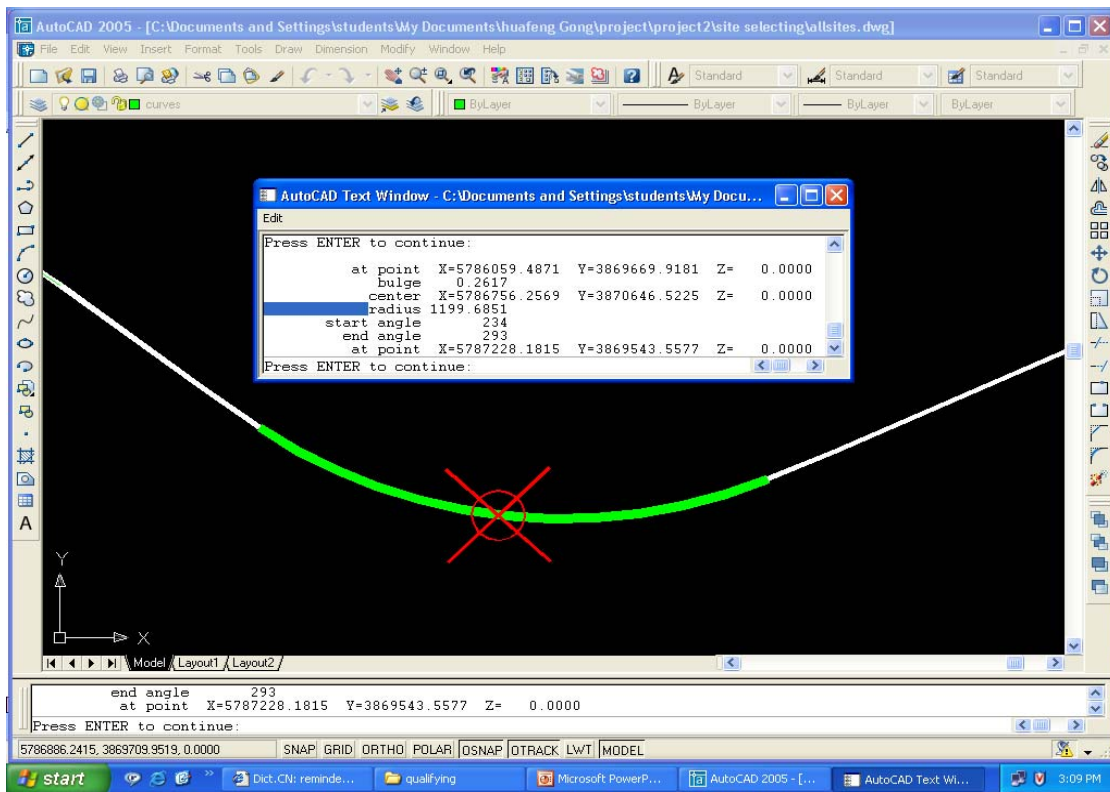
AutoCAD 2005 - [C:\Documents and Settings\students\My Documents\huafeng Gong\project\project2\site selecting\allsites.dwg]

File Edit View Insert Format Tools Draw Dimension Modify Window Help

Standard Standard Standard

curves ByLayer ByLayer ByLayer ByLayer

AutoCAD Text Window - C:\Documents and Settings\students\My Docu...

Edit

Press ENTER to continue:

at point X=5786059.4871 Y=3869669.9181 Z= 0.0000
bulge 0.2617
center X=5786756.2569 Y=3870646.5225 Z= 0.0000
radius 1199.6851
start angle 234
end angle 293
at point X=5787228.1815 Y=3869543.5577 Z= 0.0000

Press ENTER to continue:

Y

X

Model Layout1 Layout2

end angle 293
at point X=5787228.1815 Y=3869543.5577 Z= 0.0000

Press ENTER to continue:

5786886.2415, 3869709.9519, 0.0000 SNAP GRID ORTHO POLAR OSNAP OTRACK LWT MODEL

start Dict.CN: reminde... qualifying Microsoft PowerP... AutoCAD 2005 - [... AutoCAD Text Wi... 3:09 PM